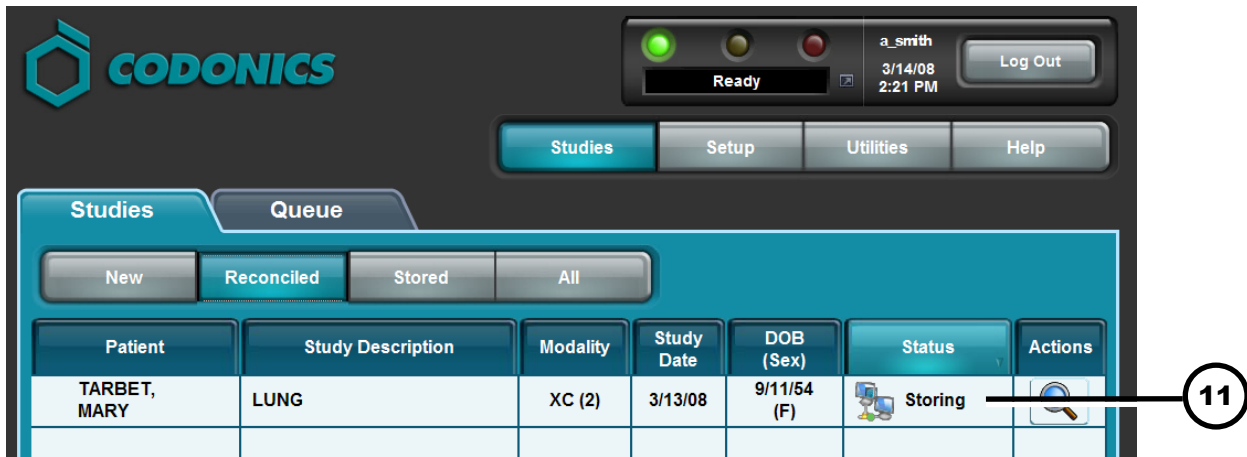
CODONICS

Ready

a_smith
3/14/08
2:21 PM

Log Out

Studies | Setup | Utilities | Help

Studies | Queue

New | Reconciled | Stored | All

| Patient | Study Description | Modality | Study Date | DOB (Sex) | Status | Actions |
|---|---|---|---|---|---|---|
| TARBET, MARY | LUNG | XC (2) | 3/13/08 | 9/11/54 (F) | Storing | |
| | | | | | | |

11